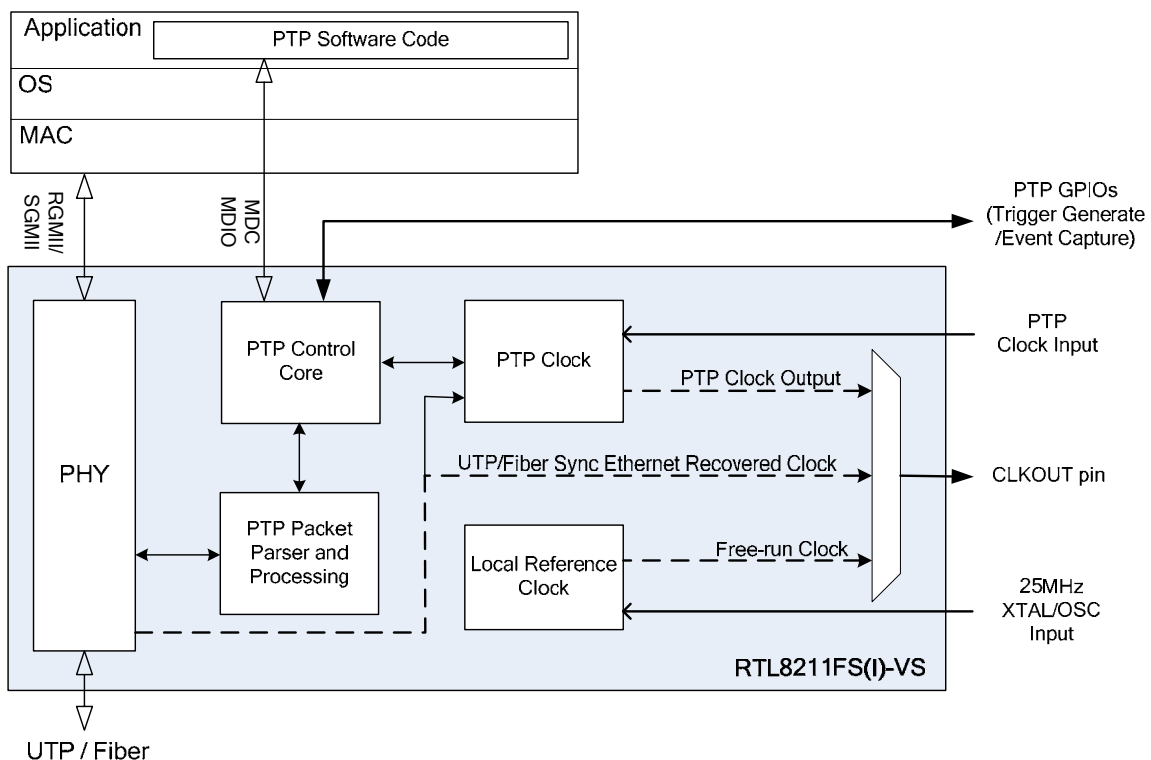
Application
PTP Software Code
OS
MAC
RGMII/
SGMII
MDC
MDIO
PTP GPIOs
(Trigger Generate
/Event Capture)
PHY
PTP Control Core
PTP Clock
PTP Clock Input
PTP Clock Output
UTP/Fiber Sync Ethernet Recovered Clock
CLKOUT pin
PTP Packet Parser and Processing
Local Reference Clock
Free-run Clock
25MHz
XTAL/OSC
Input
RTL8211FS(I)-VS
UTP / Fiber